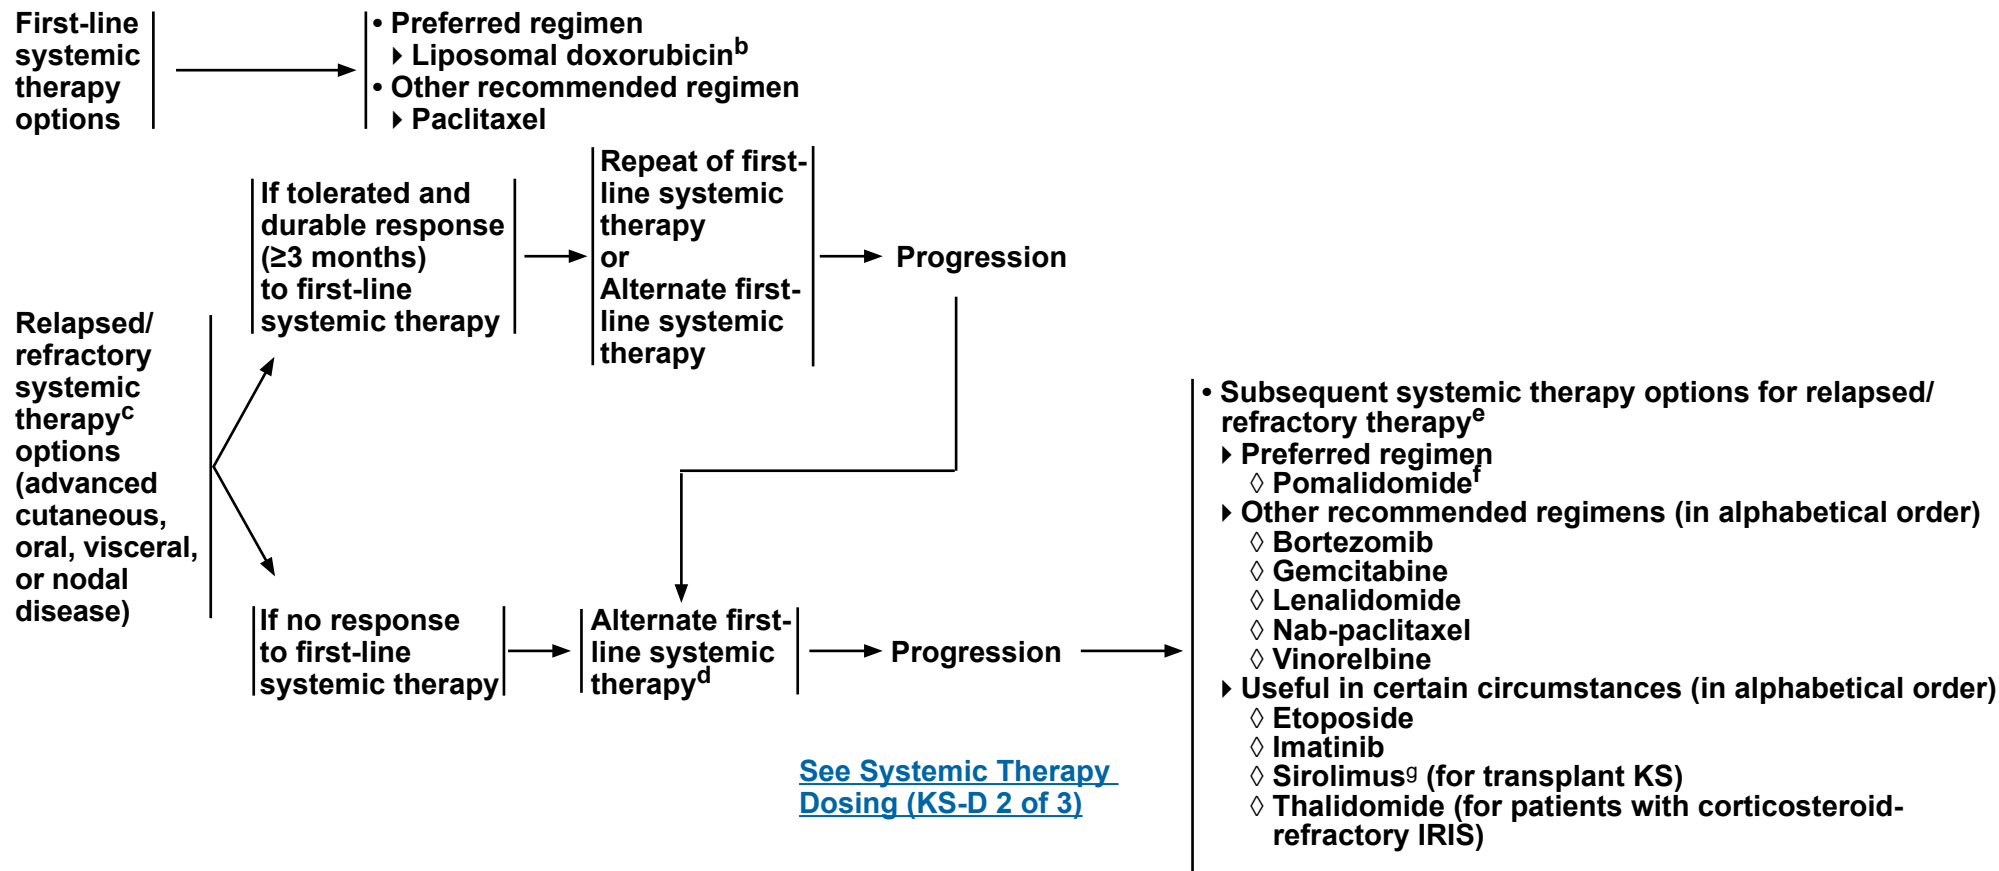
First-line systemic therapy options

• Preferred regimen
‣ Liposomal doxorubicin$^{b}$
• Other recommended regimen
‣ Paclitaxel

Relapsed/ refractory systemic therapy$^{c}$ options (advanced cutaneous, oral, visceral, or nodal disease)

If tolerated and durable response (≥3 months) to first-line systemic therapy

Repeat of first-line systemic therapy or Alternate first-line systemic therapy

Progression

If no response to first-line systemic therapy

Alternate first-line systemic therapy$^{d}$

Progression

• Subsequent systemic therapy options for relapsed/ refractory therapy$^{e}$
‣ Preferred regimen
◊ Pomalidomide$^{f}$
‣ Other recommended regimens (in alphabetical order)
◊ Bortezomib
◊ Gemcitabine
◊ Lenalidomide
◊ Nab-paclitaxel
◊ Vinorelbine
‣ Useful in certain circumstances (in alphabetical order)
◊ Etoposide
◊ Imatinib
◊ Sirolimus$^{g}$ (for transplant KS)
◊ Thalidomide (for patients with corticosteroid-refractory IRIS)

See Systemic Therapy Dosing (KS-D 2 of 3)